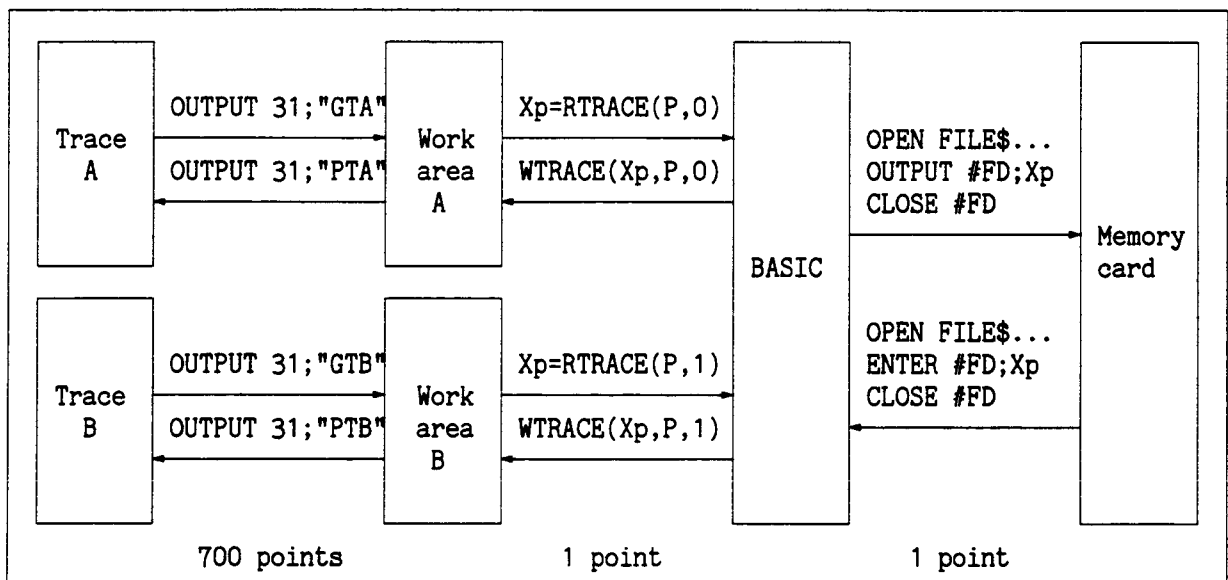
Trace A

OUTPUT 31;"GTA"

OUTPUT 31;"PTA"

Work area A

Xp=RTRACE(P,0)

WTRACE(Xp,P,0)

BASIC

OPEN FILE$...
OUTPUT #FD;Xp
CLOSE #FD

Memory card

Trace B

OUTPUT 31;"GTB"

OUTPUT 31;"PTB"

Work area B

Xp=RTRACE(P,1)

WTRACE(Xp,P,1)

OPEN FILE$...
ENTER #FD;Xp
CLOSE #FD

700 points

1 point

1 point